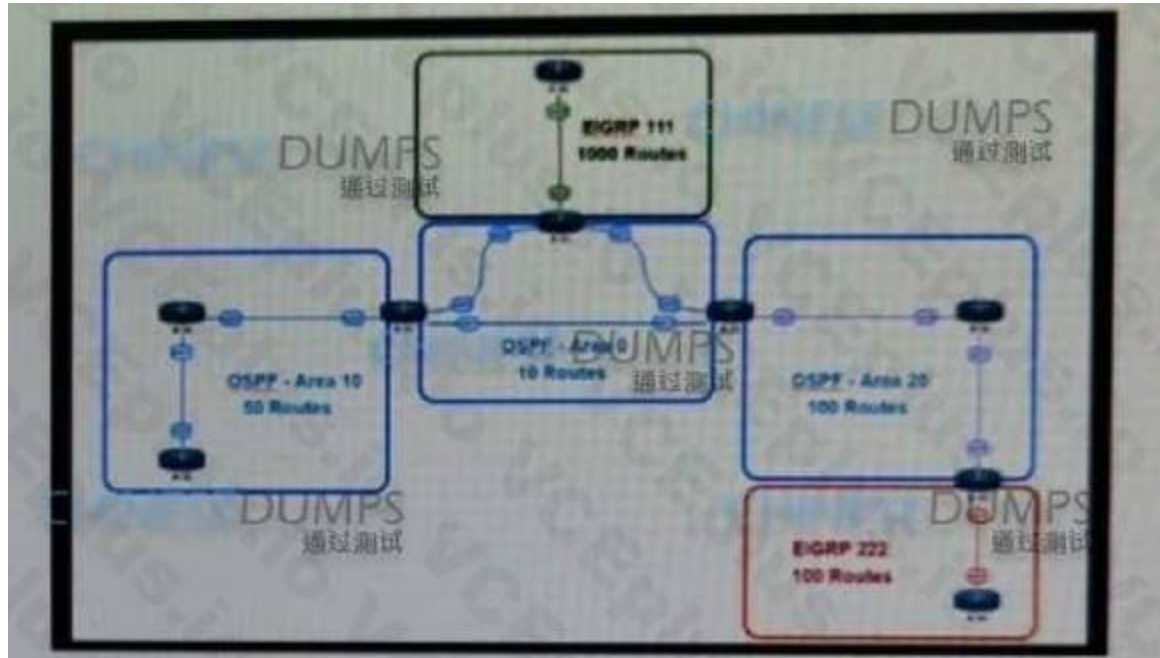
EIGRP 111
1000 Routes

DUMPS
通过测试

DUMPS
通过测试

OSPF - Area 10
50 Routes

OSPF - Area 0
10 Routes

DUMPS
通过测试

OSPF - Area 20
100 Routes

DUMPS
通过测试

DUMPS
通过测试

EIGRP 222
100 Routes